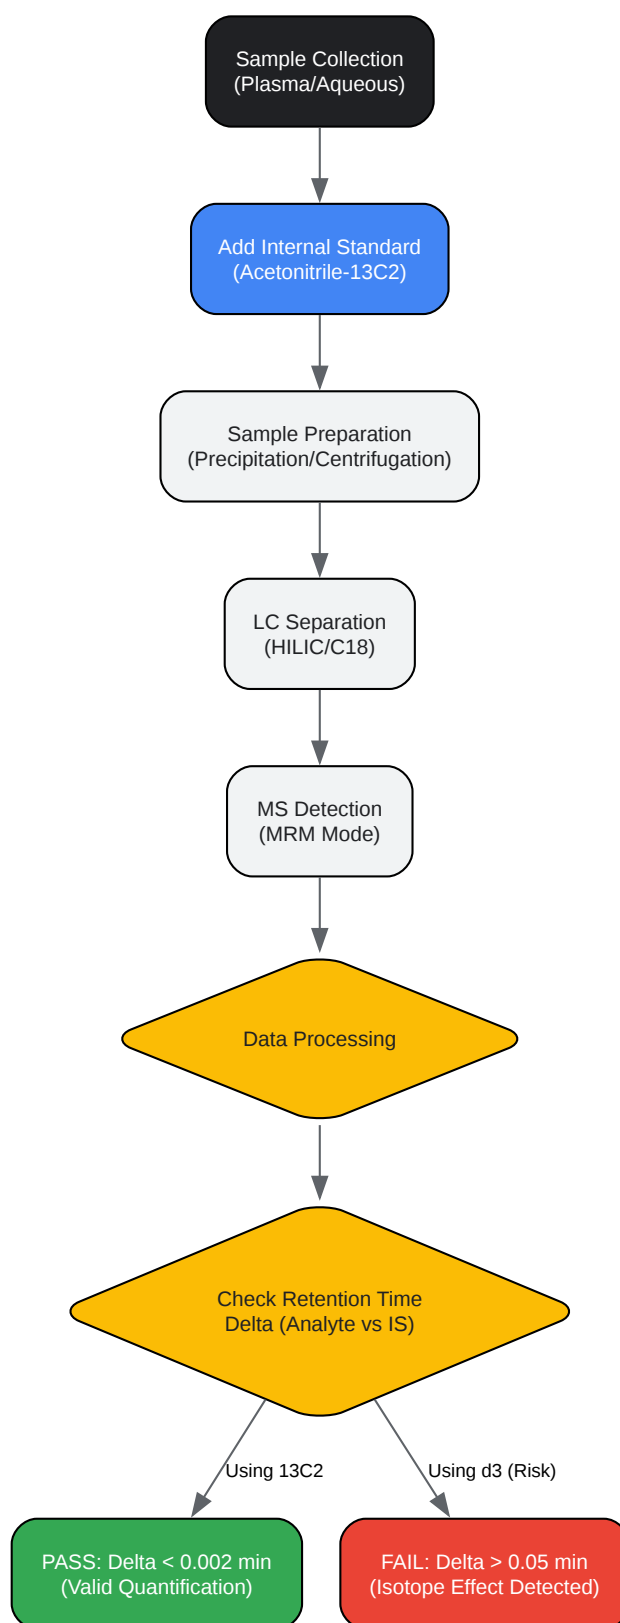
Sample Collection
(Plasma/Aqueous)

Add Internal Standard
(Acetonitrile-13C2)

Sample Preparation
(Precipitation/Centrifugation)

LC Separation
(HILIC/C18)

MS Detection
(MRM Mode)

Data Processing

Check Retention Time
Delta (Analyte vs IS)

Using 13C2

Using d3 (Risk)

PASS: Delta < 0.002 min
(Valid Quantification)

FAIL: Delta > 0.05 min
(Isotope Effect Detected)